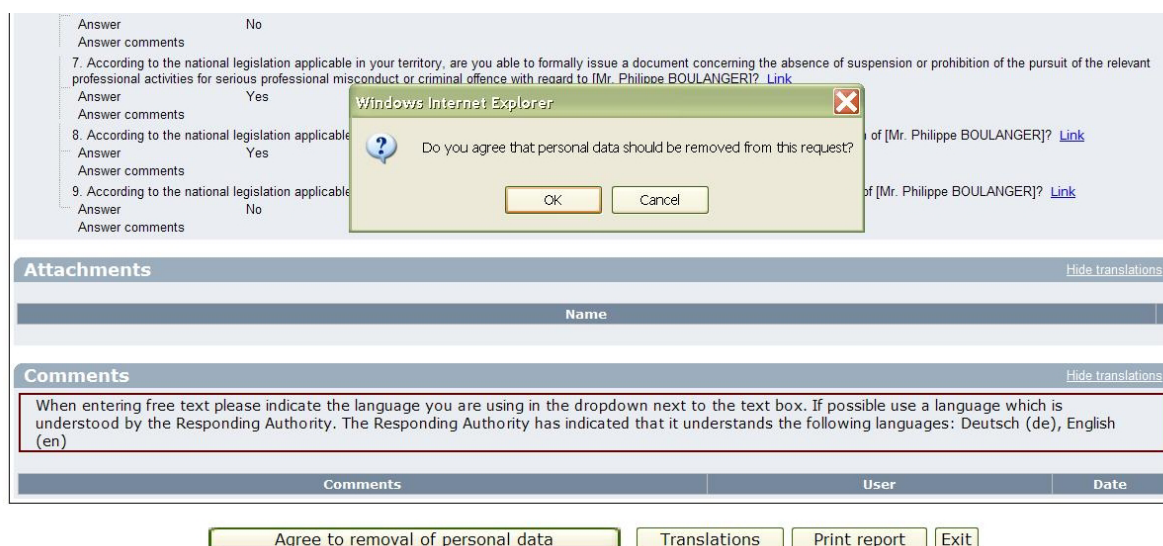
Answer No
Answer comments
7. According to the national legislation applicable in your territory, are you able to formally issue a document concerning the absence of suspension or prohibition of the pursuit of the relevant professional activities for serious professional misconduct or criminal offence with regard to [Mr. Philippe BOULANGER]? Link
Answer Yes
Answer comments
8. According to the national legislation applicable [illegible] of [Mr. Philippe BOULANGER]? Link
Answer Yes
Answer comments
9. According to the national legislation applicable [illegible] of [Mr. Philippe BOULANGER]? Link
Answer No
Answer comments

Windows Internet Explorer
Do you agree that personal data should be removed from this request?
OK Cancel

Attachments
Hide translations
Name

Comments
Hide translations
When entering free text please indicate the language you are using in the dropdown next to the text box. If possible use a language which is understood by the Responding Authority. The Responding Authority has indicated that it understands the following languages: Deutsch (de), English (en)

| Comments | User | Date |
|---|---|---|

Agree to removal of personal data Translations Print report Exit